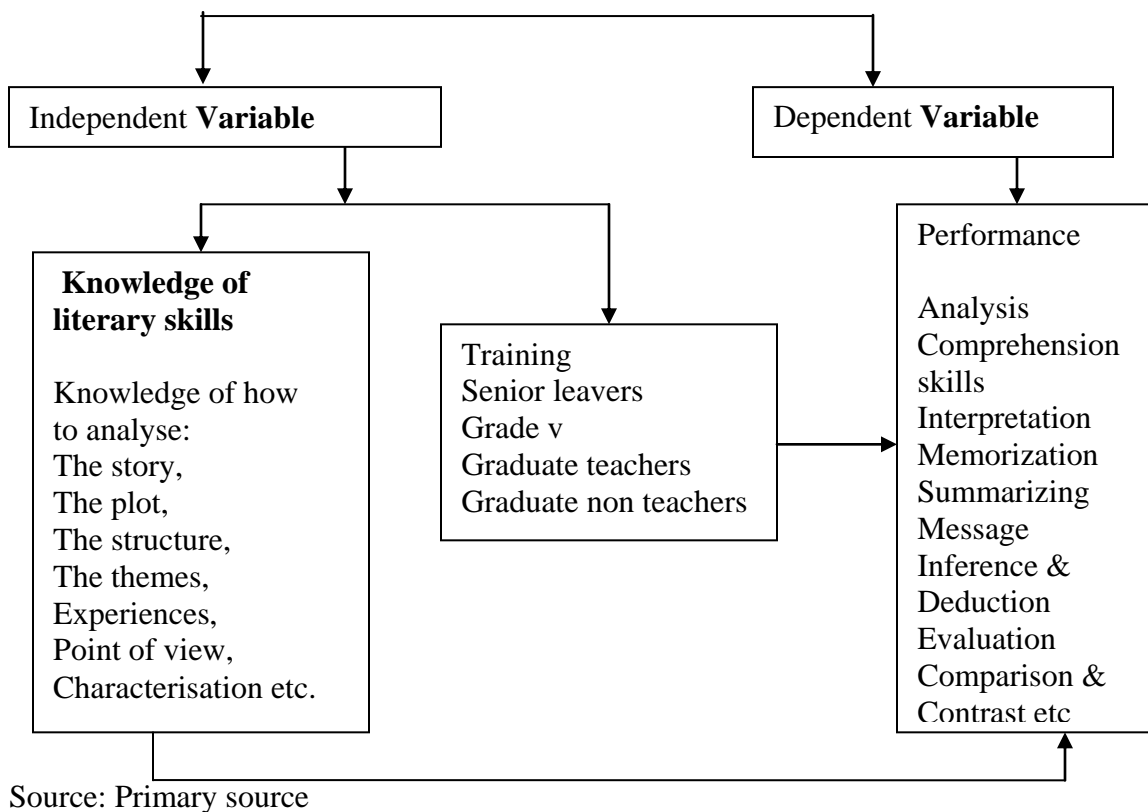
Independent **Variable**

Dependent **Variable**

**Knowledge of literary skills**

Knowledge of how to analyse:
The story,
The plot,
The structure,
The themes,
Experiences,
Point of view,
Characterisation etc.

Training
Senior leavers
Grade v
Graduate teachers
Graduate non teachers

Performance

Analysis
Comprehension skills
Interpretation
Memorization
Summarizing
Message
Inference &
Deduction
Evaluation
Comparison &
Contrast etc

Source: Primary source